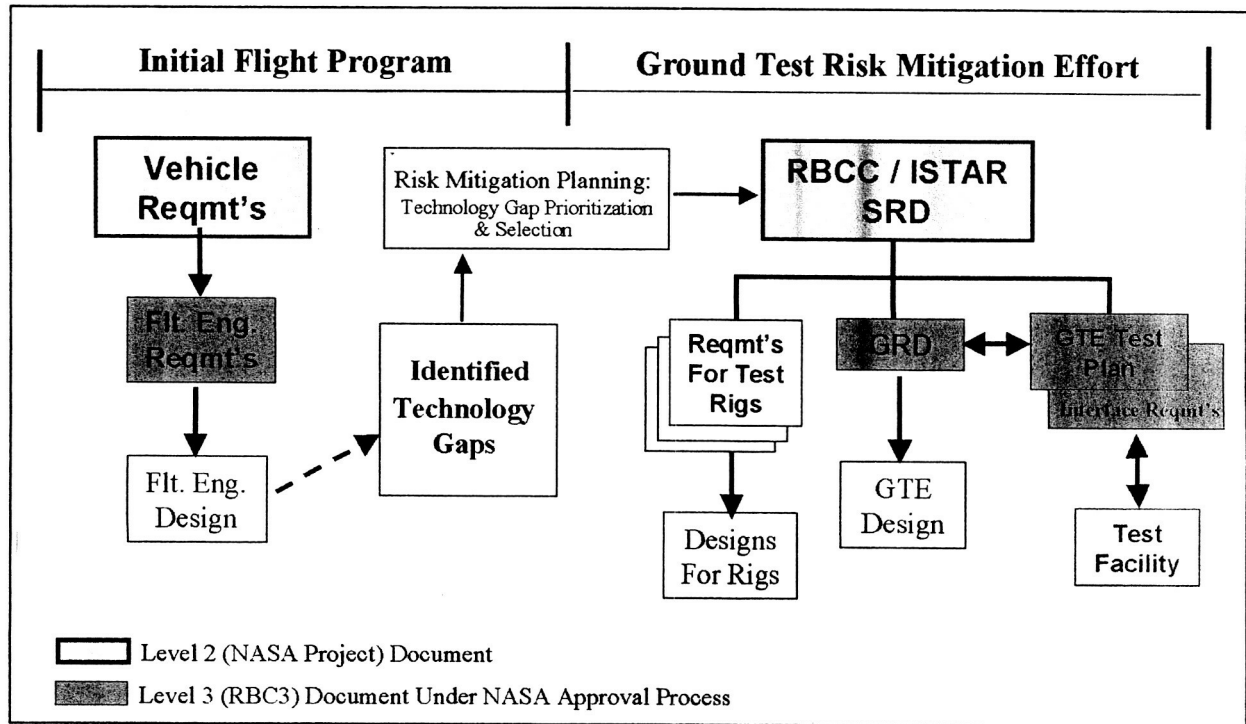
Initial Flight Program

Ground Test Risk Mitigation Effort

Vehicle Reqmt's

Risk Mitigation Planning: Technology Gap Prioritization & Selection

RBCC / ISTAR SRD

Flt. Eng. Reqmt's

Identified Technology Gaps

Reqmt's For Test Rigs

GRD

GTE Test Plan

Interface Reqmt's

Flt. Eng. Design

GTE Design

Designs For Rigs

Test Facility

Level 2 (NASA Project) Document

Level 3 (RBC3) Document Under NASA Approval Process